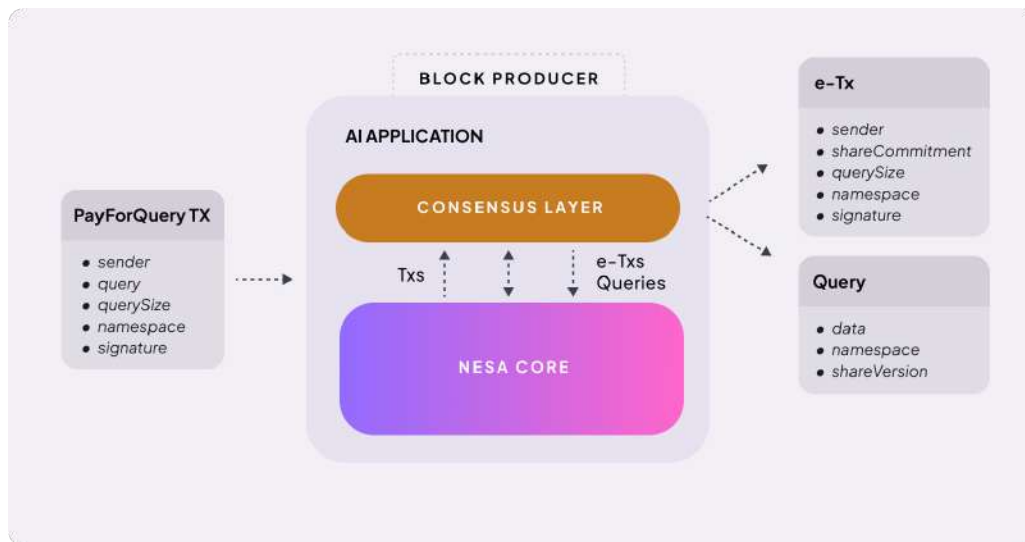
PayForQuery TX

- sender
- query
- querySize
- namespace
- signature

BLOCK PRODUCER

AI APPLICATION

CONSENSUS LAYER

Txs

e-Txs
Queries

NESA CORE

e-Tx

- sender
- shareCommitment
- querySize
- namespace
- signature

Query

- data
- namespace
- shareVersion